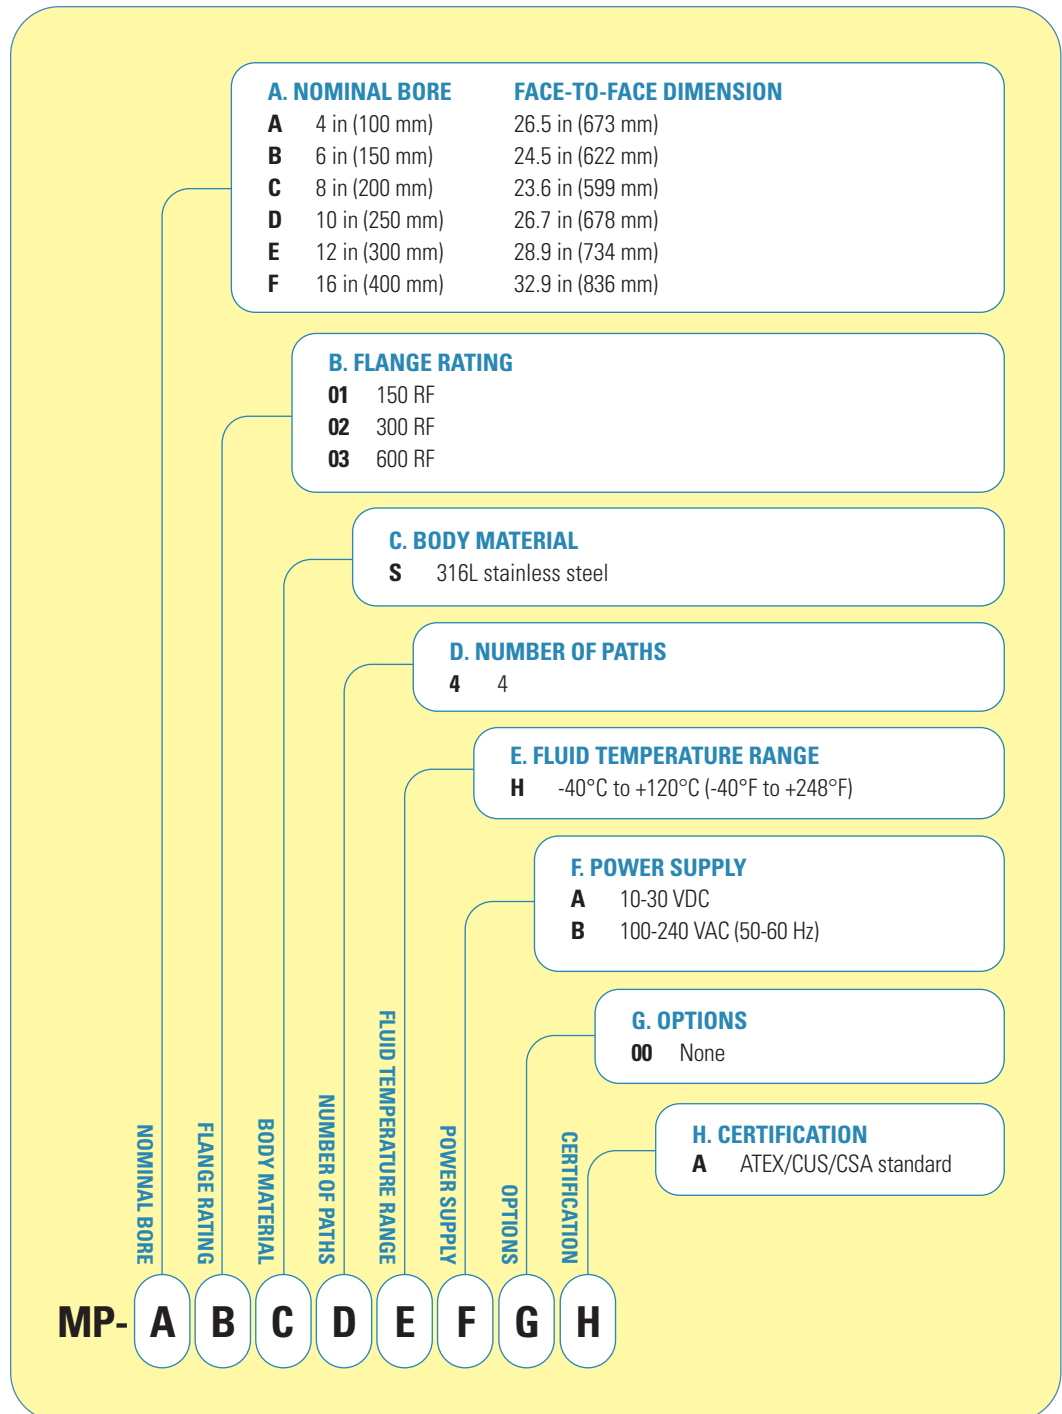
A. NOMINAL BORE

FACE-TO-FACE DIMENSION

| | | |
|---|---|---|
| A | 4 in (100 mm) | 26.5 in (673 mm) |
| B | 6 in (150 mm) | 24.5 in (622 mm) |
| C | 8 in (200 mm) | 23.6 in (599 mm) |
| D | 10 in (250 mm) | 26.7 in (678 mm) |
| E | 12 in (300 mm) | 28.9 in (734 mm) |
| F | 16 in (400 mm) | 32.9 in (836 mm) |

B. FLANGE RATING
01 150 RF
02 300 RF
03 600 RF

C. BODY MATERIAL
S 316L stainless steel

D. NUMBER OF PATHS
4 4

E. FLUID TEMPERATURE RANGE
H -40°C to +120°C (-40°F to +248°F)

F. POWER SUPPLY
A 10-30 VDC
B 100-240 VAC (50-60 Hz)

G. OPTIONS
00 None

H. CERTIFICATION
A ATEX/CUS/CSA standard

NOMINAL BORE
FLANGE RATING
BODY MATERIAL
NUMBER OF PATHS
FLUID TEMPERATURE RANGE
POWER SUPPLY
OPTIONS
CERTIFICATION

MP- A B C D E F G H